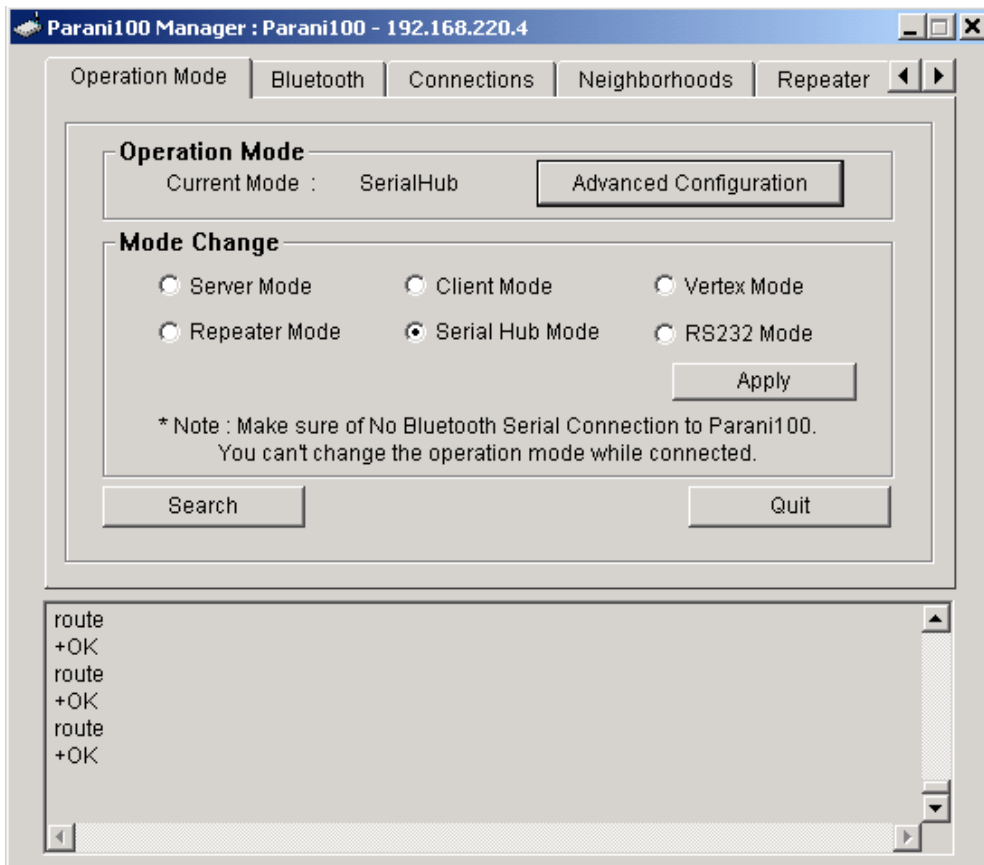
Parani100 Manager : Parani100 - 192.168.220.4

Operation Mode | Bluetooth | Connections | Neighborhoods | Repeater

Operation Mode
Current Mode : SerialHub
Advanced Configuration

Mode Change
Server Mode
Client Mode
Vertex Mode
Repeater Mode
Serial Hub Mode
RS232 Mode
Apply

* Note : Make sure of No Bluetooth Serial Connection to Parani100.
You can't change the operation mode while connected.

Search
Quit

route
+OK
route
+OK
route
+OK